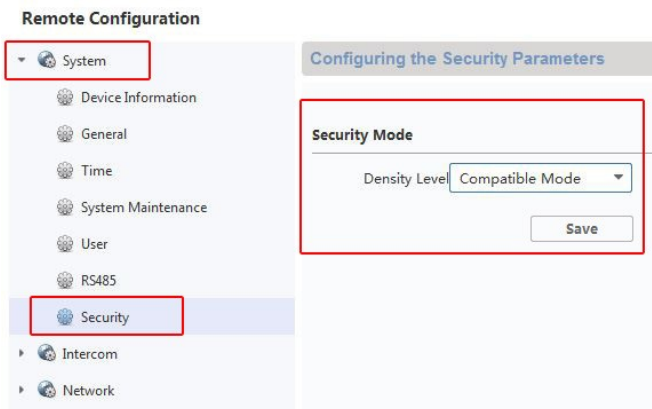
Remote Configuration

System

Device Information

General

Time

System Maintenance

User

RS485

Security

Intercom

Network

Configuring the Security Parameters

Security Mode

Density Level Compatible Mode

Save